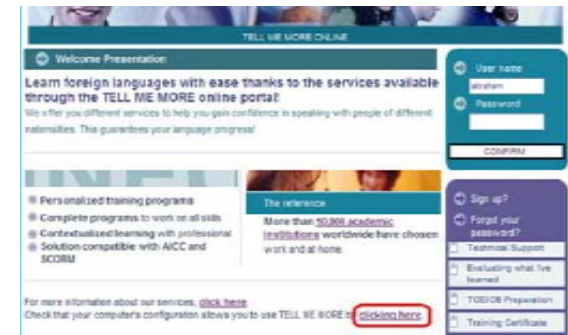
TELL ME MORE ONLINE

Welcome Presentation

Learn foreign languages with ease thanks to the services available through the TELL ME MORE online portal!

We offer you different services to help you gain confidence in speaking with people of different nationalities. This guarantees your language progress!

User name

abraham

Password

CONFIRM

Personalized training programs
Complete programs to work on all skills
Contextualized learning with professional
Solution compatible with AICC and SCORM

The reference

More than 10,000 academic institutions worldwide have chosen work and at home

Sign up?

Forgot your password?

Technical Support

Evaluating what I've learned

TOEIC® Preparation

Training Certificate

For more information about our services, click here
Check that your computer's configuration allows you to use TELL ME MORE by clicking here